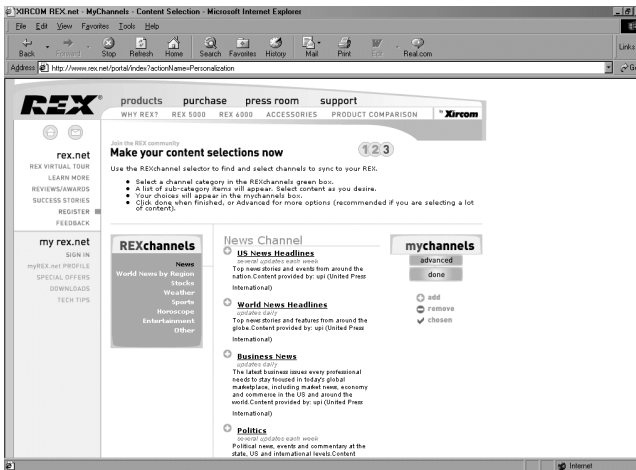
XIRCOM REX.net - MyChannels - Content Selection - Microsoft Internet Explorer

File Edit View Favorites Tools Help

Back Forward Stop Refresh Home Search Favorites History Mail Print Edit Real.com

Links

Address http://www.rex.net/portal/index?actionName=Personalization

REX

products purchase press room support

WHY REX? REX 5000 REX 6000 ACCESSORIES PRODUCT COMPARISON Xircom

rex.net

REX VIRTUAL TOUR

LEARN MORE

REVIEWS/AWARDS

SUCCESS STORIES

REGISTER

FEEDBACK

my rex.net

SIGN IN

myREX.net PROFILE

SPECIAL OFFERS

DOWNLOADS

TECH TIPS

Join the REX community

Make your content selections now

1 2 3

Use the REXchannel selector to find and select channels to sync to your REX.

- Select a channel category in the REXchannels green box.
- A list of sub-category items will appear. Select content as you desire.
- Your choices will appear in the mychannels box.
- Click done when finished, or Advanced for more options (recommended if you are selecting a lot of content).

REXchannels

News

World News by Region

Stocks

Weather

Sports

Horoscope

Entertainment

Other

News Channel

US News Headlines
several updates each week
Top news stories and events from around the nation.Content provided by: upi (United Press International)

World News Headlines
updates daily
Top news stories and features from around the globe.Content provided by: upi (United Press International)

Business News
updates daily
The latest business issues every professional needs to stay focused in today's global marketplace, including market news, economy and commerce in the US and around the world.Content provided by: upi (United Press International)

Politics
several updates each week
Political news, events and commentary at the state, US and international levels.Content

mychannels

advanced

done

add

remove

chosen

Internet